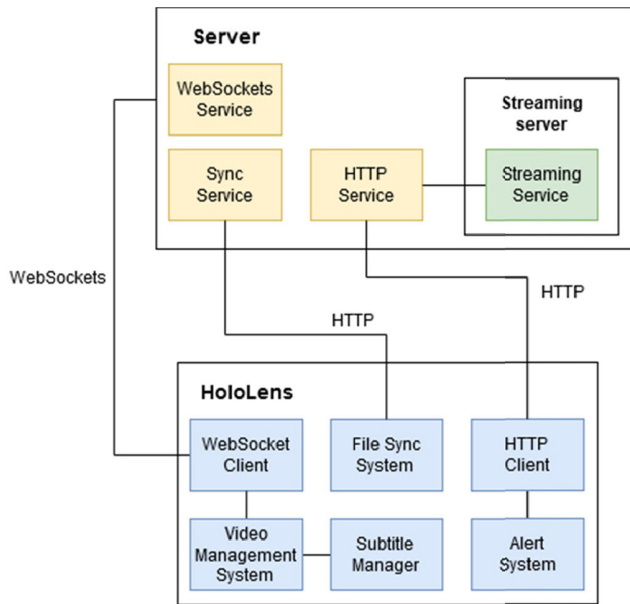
Server

WebSockets Service

Sync Service

HTTP Service

Streaming server

Streaming Service

WebSockets

HTTP

HTTP

HoloLens

WebSocket Client

File Sync System

HTTP Client

Video Management System

Subtitle Manager

Alert System